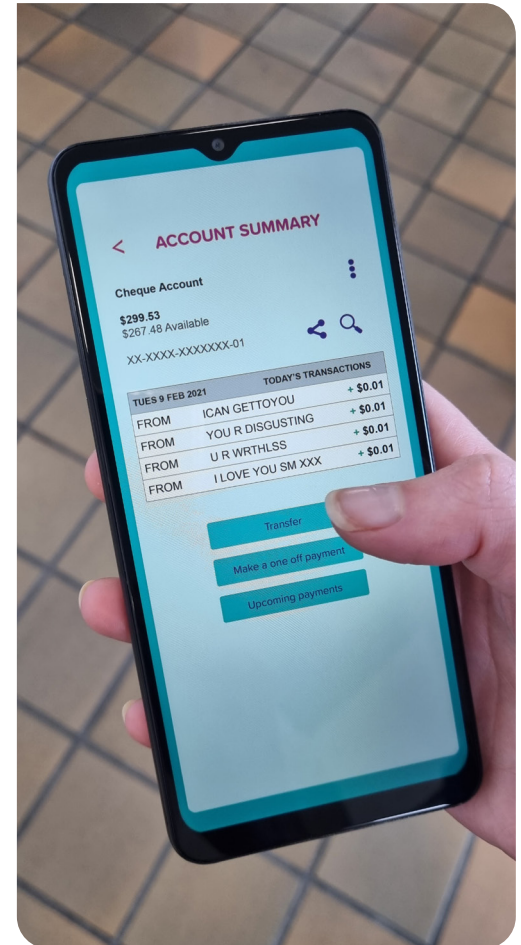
<
ACCOUNT SUMMARY

Cheque Account

$299.53
$267.48 Available

XX-XXXX-XXXXXXX-01

| TUES 9 FEB 2021 | TODAY'S TRANSACTIONS | |
|---|---|---|
| FROM | ICAN GETTOYOU | + $0.01 |
| FROM | YOU R DISGUSTING | + $0.01 |
| FROM | U R WRTHLSS | + $0.01 |
| FROM | I LOVE YOU SM XXX | + $0.01 |

Transfer

Make a one off payment

Upcoming payments